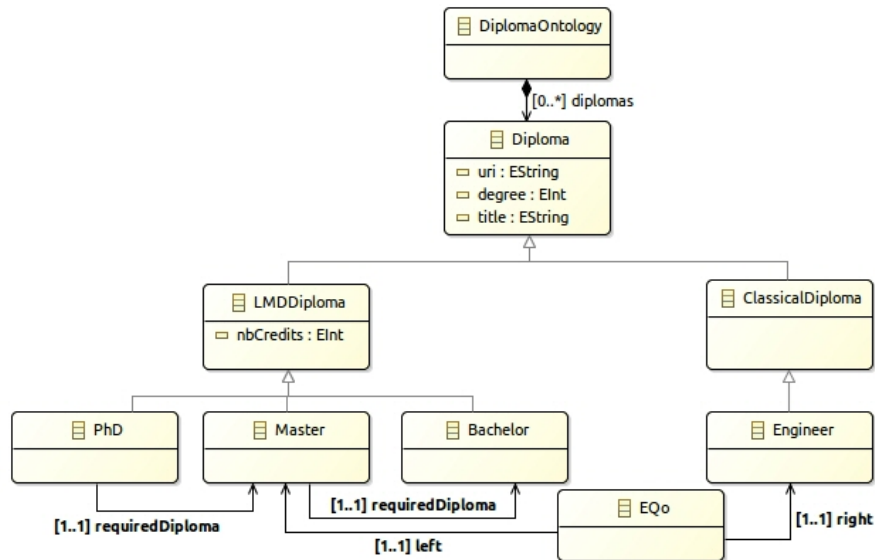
DiplomaOntology

[0..*] diplomas

Diploma
uri : EString
degree : EInt
title : EString

LMDDiploma
nbCredits : EInt

ClassicalDiploma

PhD

Master

Bachelor

Engineer

EQo

[1..1] requiredDiploma

[1..1] requiredDiploma

[1..1] left

[1..1] right